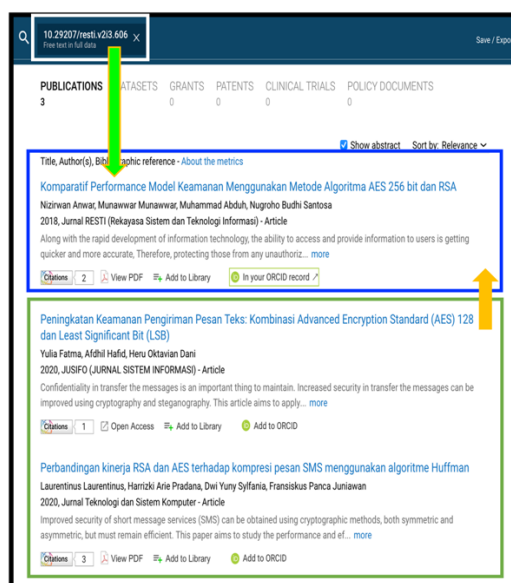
10.29207/resti.v2i3.606
Free text in full data
X

Save / Expo

PUBLICATIONS
3

DATASETS

GRANTS
0

PATENTS
0

CLINICAL TRIALS
0

POLICY DOCUMENTS
0

Show abstract

Sort by: Relevance

Title, Author(s), Bibliographic reference - About the metrics

Komparatif Performance Model Keamanan Menggunakan Metode Algoritma AES 256 bit dan RSA
Nizirwan Anwar, Munawwar Munawwar, Muhammad Abduh, Nugroho Budhi Santosa
2018, Jurnal RESTI (Rekayasa Sistem dan Teknologi Informasi) - Article
Along with the rapid development of information technology, the ability to access and provide information to users is getting quicker and more accurate, Therefore, protecting those from any unauthoriz... more

Citations 2 View PDF Add to Library In your ORCID record

Peningkatan Keamanan Pengiriman Pesan Teks: Kombinasi Advanced Encryption Standard (AES) 128 dan Least Significant Bit (LSB)
Yulia Fatma, Afdhil Hafid, Heru Oktavian Dani
2020, JUSIFO (JURNAL SISTEM INFORMASI) - Article
Confidentiality in transfer the messages is an important thing to maintain. Increased security in transfer the messages can be improved using cryptography and steganography. This article aims to apply... more

Citations 1 Open Access Add to Library Add to ORCID

Perbandingan kinerja RSA dan AES terhadap kompresi pesan SMS menggunakan algoritme Huffman
Laurentinus Laurentinus, Harrizki Arie Pradana, Dwi Yuny Sylfania, Fransiskus Panca Juniawan
2020, Jurnal Teknologi dan Sistem Komputer - Article
Improved security of short message services (SMS) can be obtained using cryptographic methods, both symmetric and asymmetric, but must remain efficient. This paper aims to study the performance and ef... more

Citations 3 View PDF Add to Library Add to ORCID